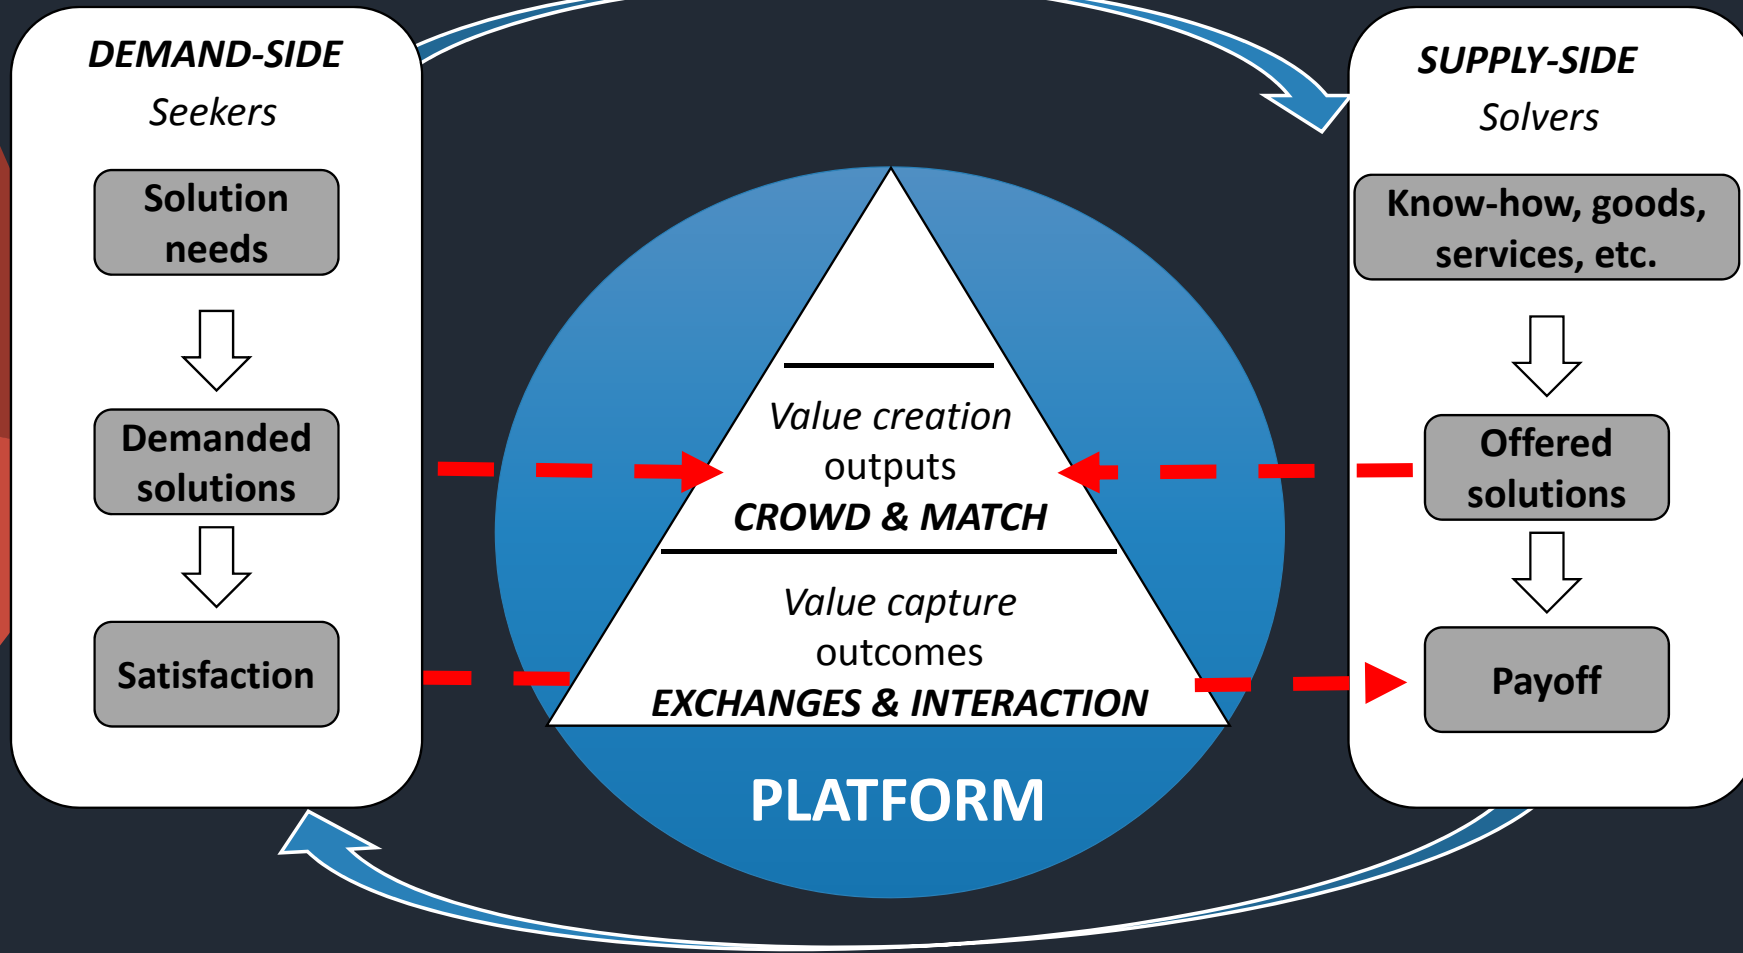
DEMAND-SIDE
Seekers

Solution needs

Demanded solutions

Satisfaction

SUPPLY-SIDE
Solvers

Know-how, goods, services, etc.

Offered solutions

Payoff

Value creation
outputs
CROWD & MATCH

Value capture
outcomes
EXCHANGES & INTERACTION

PLATFORM